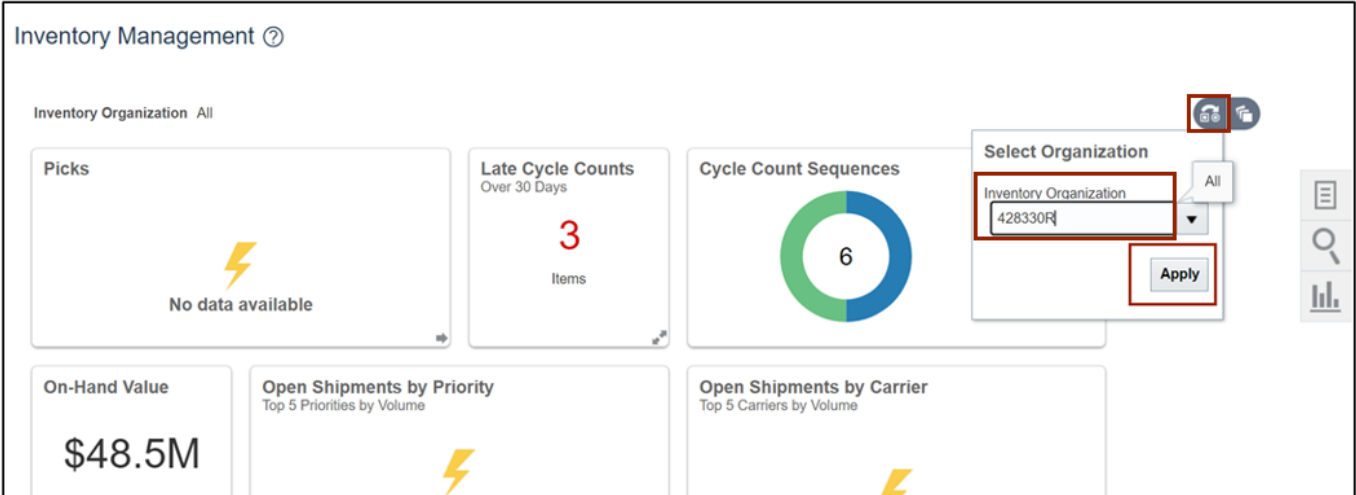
Inventory Management ⓘ

Inventory Organization All

Picks

No data available

Late Cycle Counts
Over 30 Days

3

Items

Cycle Count Sequences

6

Select Organization

Inventory Organization

428330R

All

Apply

On-Hand Value

$48.5M

Open Shipments by Priority
Top 5 Priorities by Volume

Open Shipments by Carrier
Top 5 Carriers by Volume